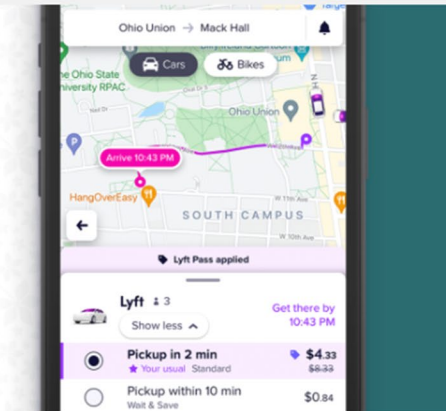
Ohio Union → Mack Hall

Cars
Bikes

he Ohio State
University RPAC

Ohio Union

Arrive 10:43 PM

HangOverEasy

SOUTH CAMPUS

W 10th Ave

Lyft Pass applied

Lyft 3
Show less

Get there by
10:43 PM

Pickup in 2 min
Your usual Standard
$4.33
$8.33

Pickup within 10 min
Wait & Save
$0.84